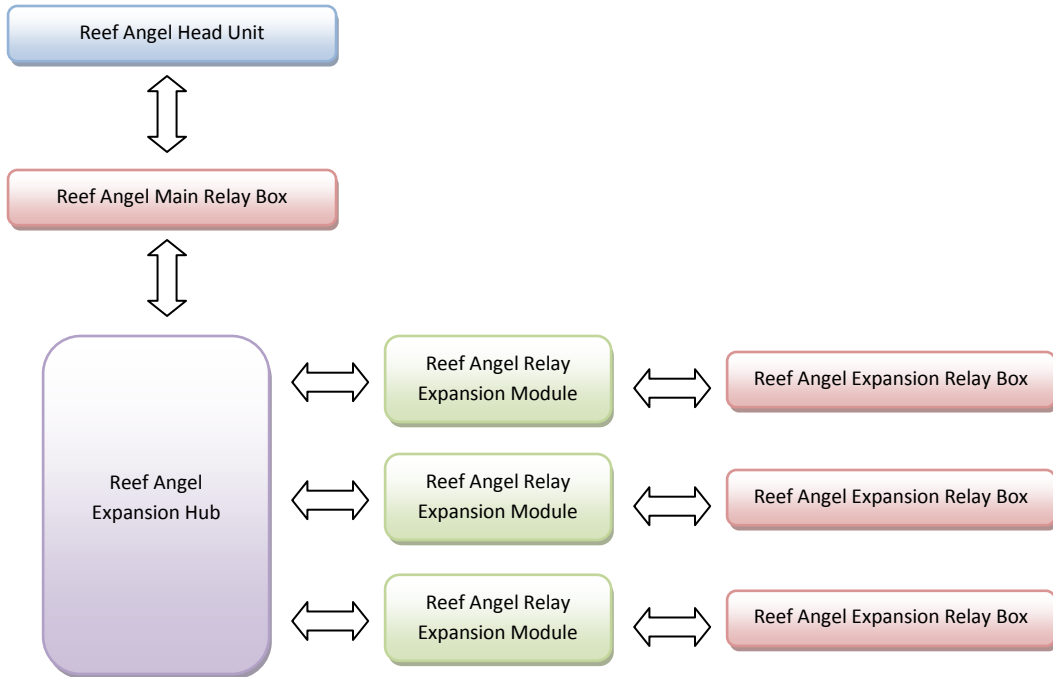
Reef Angel Head Unit

Reef Angel Main Relay Box

Reef Angel Expansion Hub

Reef Angel Relay Expansion Module

Reef Angel Expansion Relay Box

Reef Angel Relay Expansion Module

Reef Angel Expansion Relay Box

Reef Angel Relay Expansion Module

Reef Angel Expansion Relay Box